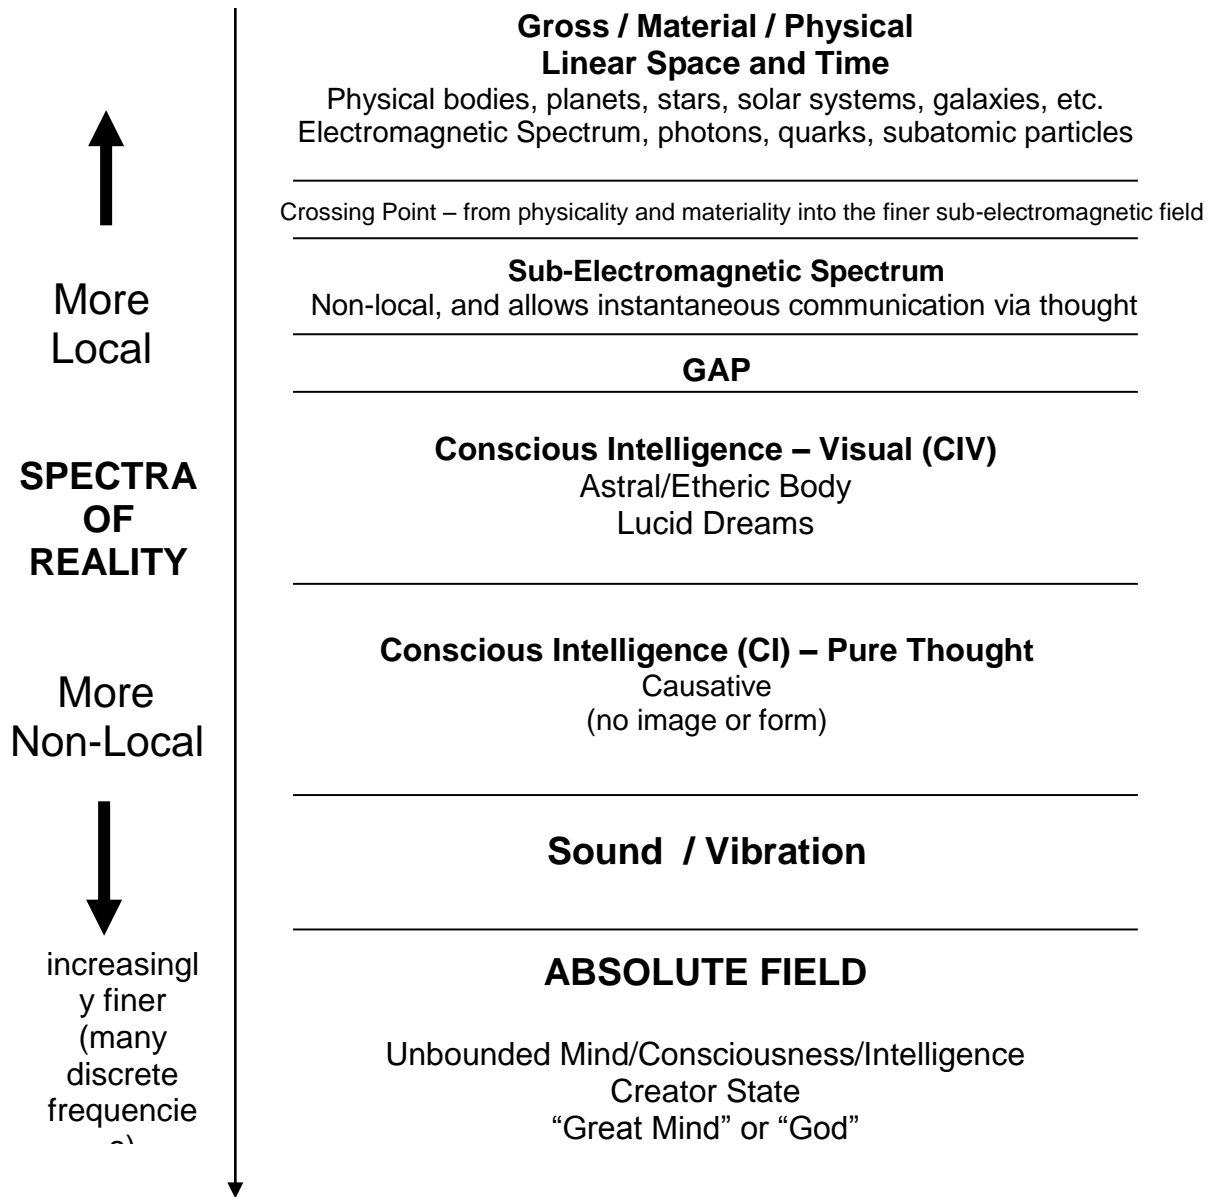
More Local

SPECTRA OF REALITY

More Non-Local

increasingly finer (many discrete frequencie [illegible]

Gross / Material / Physical
Linear Space and Time
Physical bodies, planets, stars, solar systems, galaxies, etc.
Electromagnetic Spectrum, photons, quarks, subatomic particles

Crossing Point – from physicality and materiality into the finer sub-electromagnetic field

Sub-Electromagnetic Spectrum
Non-local, and allows instantaneous communication via thought

GAP

Conscious Intelligence – Visual (CIV)
Astral/Etheric Body
Lucid Dreams

Conscious Intelligence (CI) – Pure Thought
Causative
(no image or form)

Sound / Vibration

ABSOLUTE FIELD

Unbounded Mind/Consciousness/Intelligence
Creator State
“Great Mind” or “God”